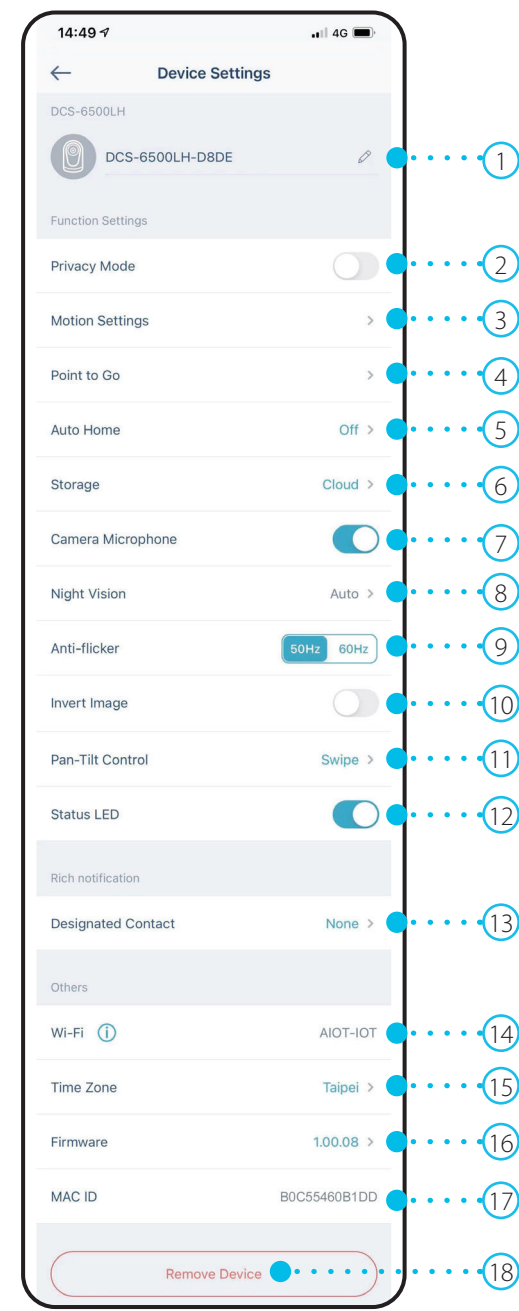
14:49 4G

Device Settings

DCS-6500LH

DCS-6500LH-D8DE

1

Function Settings

Privacy Mode

2

Motion Settings

3

Point to Go

4

Auto Home Off

5

Storage Cloud

6

Camera Microphone

7

Night Vision Auto

8

Anti-flicker 50Hz 60Hz

9

Invert Image

10

Pan-Tilt Control Swipe

11

Status LED

12

Rich notification

Designated Contact None

13

Others

Wi-Fi AIOT-IOT

14

Time Zone Taipei

15

Firmware 1.00.08

16

MAC ID B0C55460B1DD

17

Remove Device

18